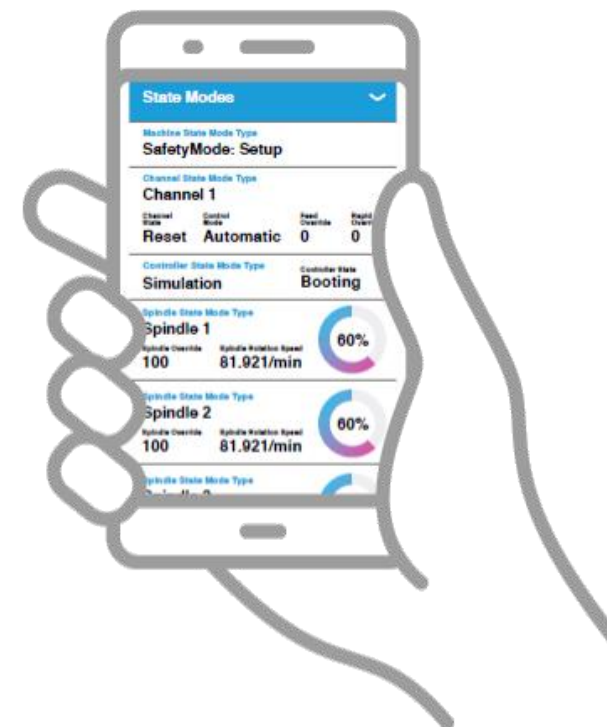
State Modes

Machine State Mode Type
SafetyMode: Setup

Channel State Mode Type
Channel 1

Channel State
Reset

Control Mode
Automatic

Feed Override
0

Rapid Override
0

Controller State Mode Type
Simulation

Controller State
Booting

Spindle State Mode Type
Spindle 1
Spindle Override
100
Spindle Rotation Speed
81.921/min
60%

Spindle State Mode Type
Spindle 2
Spindle Override
100
Spindle Rotation Speed
81.921/min
60%

Spindle State Mode Type
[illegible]